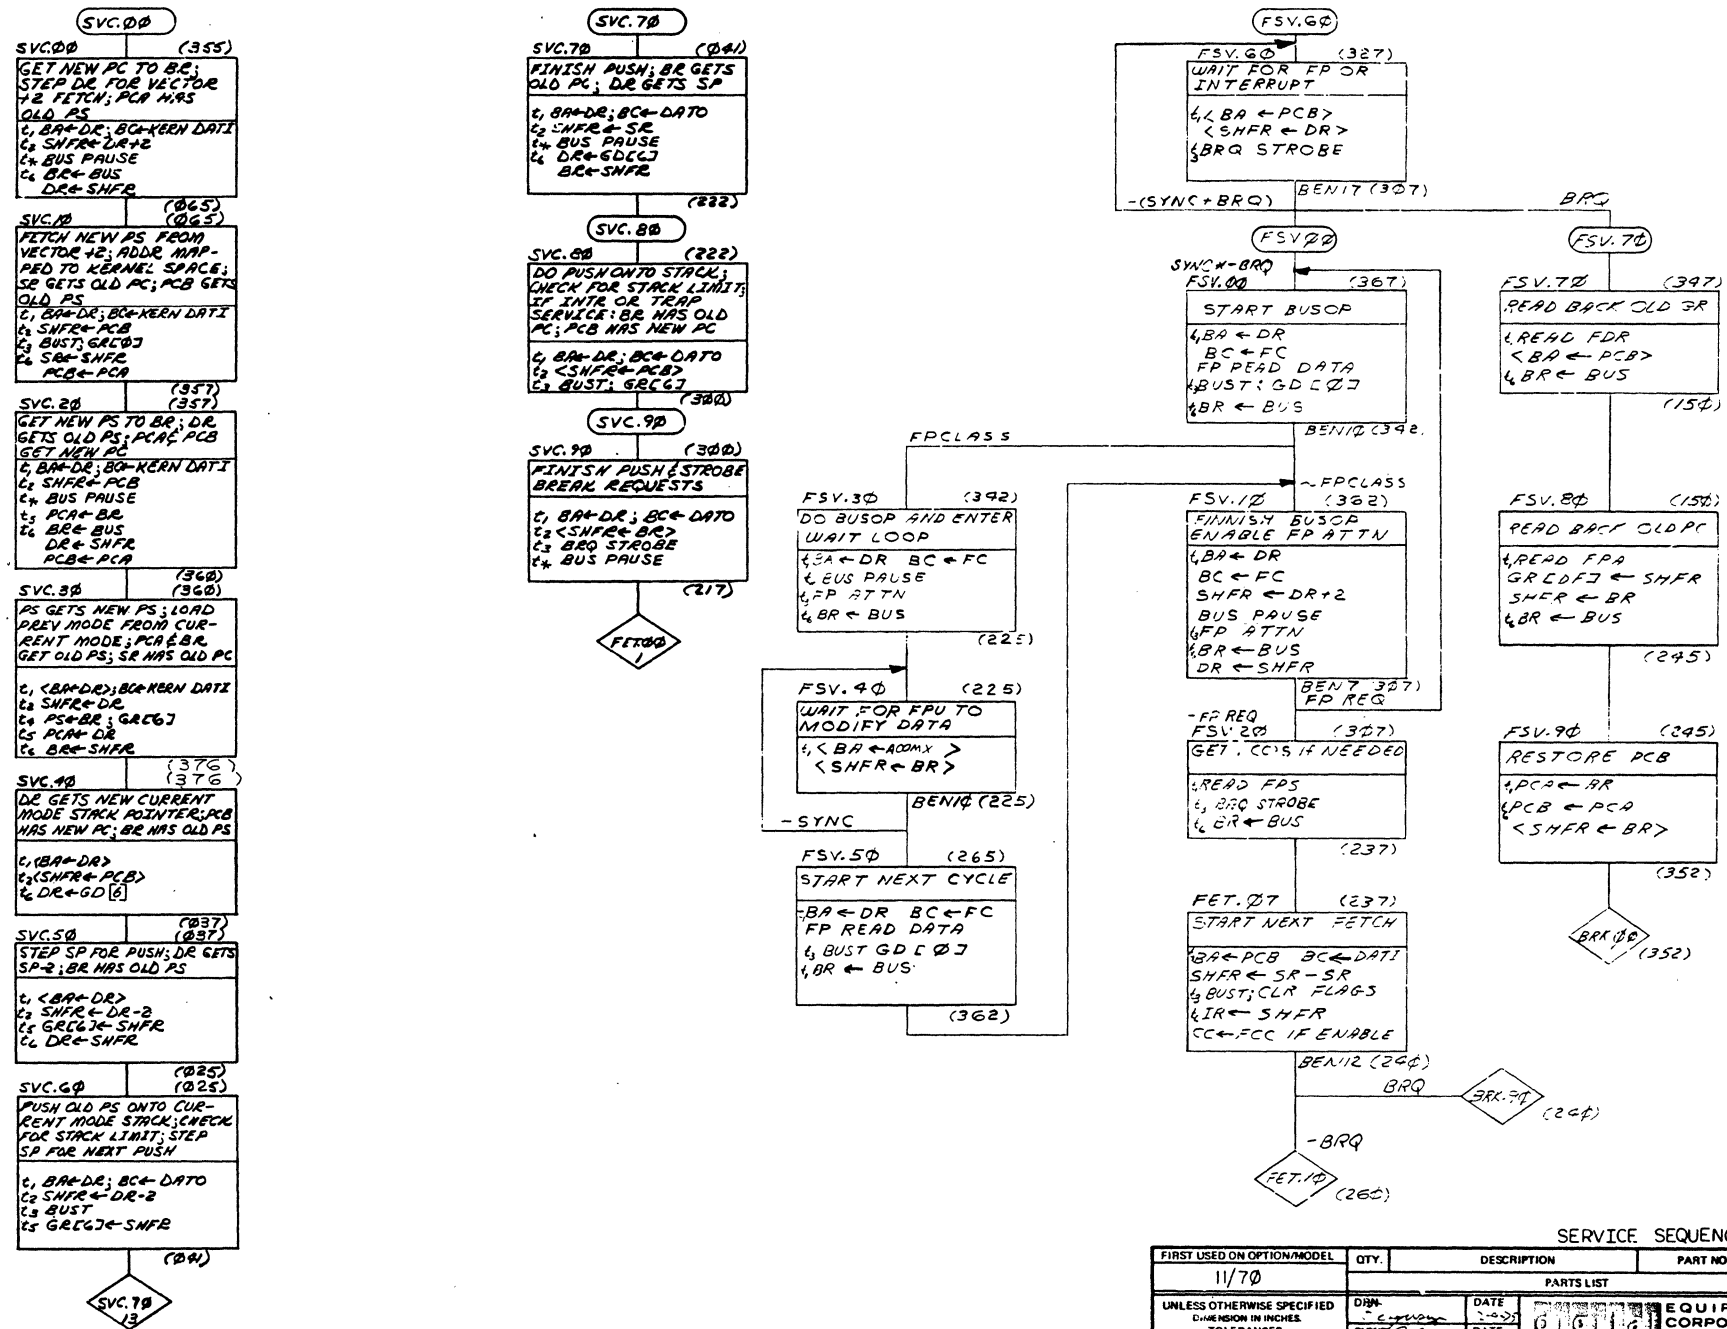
SVC.ØØ

SVC.ØØ (355)
GET NEW PC TO BR; STEP DR FOR VECTOR +2 FETCH; PCA HAS OLD PS
$t_1$ BA←DR; BC←KERN DATI
$t_2$ SHFR←DR+2
$t_4$ BUS PAUSE
$t_6$ BR←BUS
DR←SHFR
(Ø65)

SVC.1Ø (Ø65)
FETCH NEW PS FROM VECTOR +2; ADDR MAPPED TO KERNEL SPACE; SR GETS OLD PC; PCB GETS OLD PS
$t_1$ BA←DR; BC←KERN DATI
$t_2$ SHFR←PCB
$t_3$ BUST; GR[Ø]
$t_6$ SR←SHFR
PCB←PCA
(357)

SVC.2Ø (357)
GET NEW PS TO BR; DR GETS OLD PS; PCA & PCB GET NEW PC
$t_1$ BA←DR; BC←KERN DATI
$t_2$ SHFR←PCB
$t_4$ BUS PAUSE
$t_5$ PCA←BR
$t_6$ BR←BUS
DR←SHFR
PCB←PCA
(36Ø)

SVC.3Ø (36Ø)
PS GETS NEW PS; LOAD PREV MODE FROM CURRENT MODE; PCA & BR GET OLD PS; SR HAS OLD PC
$t_1$ <BA←DR>; BC←KERN DATI
$t_2$ SHFR←DR
$t_4$ PS←BR; GR[6]
$t_5$ PCA←DR
$t_6$ BR←SHFR
(376)

SVC.4Ø (376)
DR GETS NEW CURRENT MODE STACK POINTER; PCB HAS NEW PC; BR HAS OLD PS
$t_1$ <BA←DR>
$t_2$ <SHFR←PCB>
$t_6$ DR←GD[6]
(Ø37)

SVC.5Ø (Ø37)
STEP SP FOR PUSH; DR GETS SP-2; BR HAS OLD PS
$t_1$ <BA←DR>
$t_2$ SHFR←DR-2
$t_5$ GR[6]←SHFR
$t_6$ DR←SHFR
(Ø25)

SVC.6Ø (Ø25)
PUSH OLD PS ONTO CURRENT MODE STACK; CHECK FOR STACK LIMIT; STEP SP FOR NEXT PUSH
$t_1$ BA←DR; BC←DATO
$t_2$ SHFR←DR-2
$t_3$ BUST
$t_5$ GR[6]←SHFR
(Ø41)

SVC.7Ø
13

SVC.7Ø

SVC.7Ø (Ø41)
FINISH PUSH; BR GETS OLD PC; DR GETS SP
$t_1$ BA←DR; BC←DATO
$t_2$ SHFR←SR
$t_4$ BUS PAUSE
$t_6$ DR←GD[6]
BR←SHFR
(222)

SVC.8Ø

SVC.8Ø (222)
DO PUSH ONTO STACK; CHECK FOR STACK LIMIT; IF INTR OR TRAP SERVICE: BR HAS OLD PC; PCB HAS NEW PC
$t_1$ BA←DR; BC←DATO
$t_2$ <SHFR←PCB>
$t_3$ BUST; GR[6]
(3ØØ)

SVC.9Ø

SVC.9Ø (3ØØ)
FINISH PUSH & STROBE BREAK REQUESTS
$t_1$ BA←DR; BC←DATO
$t_2$ <SHFR←BR>
$t_3$ BRQ STROBE
$t_4$ BUS PAUSE
(217)

FETØØ
1

FSV.6Ø

FSV.6Ø (327)
WAIT FOR FP OR INTERRUPT
$t_1$ <BA←PCB>
<SHFR←DR>
$t_3$ BRQ STROBE
BENIT (3Ø7)
-(SYNC+BRQ)
BRQ

FSVØØ
SYNC*-BRQ
FSV.ØØ (367)
START BUSOP
$t_1$ BA←DR
BC←FC
FP READ DATA
$t_3$ BUST: GD[Ø]
$t_6$ BR←BUS
BENIØ (342)

FPCLASS
~FPCLASS

FSV.3Ø (342)
DO BUSOP AND ENTER WAIT LOOP
$t_1$ BA←DR BC←FC
$t_4$ BUS PAUSE
$t_5$ FP ATTN
$t_6$ BR←BUS
(225)

FSV.4Ø (225)
WAIT FOR FPU TO MODIFY DATA
$t_1$ <BA←ADDMX>
<SHFR←BR>
BENIØ (225)
-SYNC

FSV.5Ø (265)
START NEXT CYCLE
$t_1$ BA←DR BC←FC
FP READ DATA
$t_3$ BUST GD[Ø]
$t_6$ BR←BUS
(362)

FSV.1Ø (362)
FINNISH BUSOP ENABLE FP ATTN
$t_1$ BA←DR
BC←FC
SHFR←DR+2
BUS PAUSE
$t_5$ FP ATTN
$t_6$ BR←BUS
DR←SHFR
BEN7 (3Ø7)
FP REQ

-FP REQ
FSV.2Ø (3Ø7)
GET . CC'S IF NEEDED
$t_1$ READ FPS
$t_3$ BRQ STROBE
$t_6$ BR←BUS
(237)

FET.Ø7 (237)
START NEXT FETCH
$t_1$ BA←PCB BC←DATI
SHFR←SR-SR
$t_3$ BUST; CLR FLAGS
$t_6$ IR←SHFR
CC←FCC IF ENABLE
BEN12 (24Ø)
BRQ
BRK.9Ø (24Ø)
-BRQ
FET.1Ø (26Ø)

FSV.7Ø

FSV.7Ø (347)
READ BACK OLD BR
$t_1$ READ FDR
<BA←PCB>
$t_6$ BR←BUS
(15Ø)

FSV.8Ø (15Ø)
READ BACK OLD PC
$t_1$ READ FPA
GR[DF]←SHFR
SHFR←BR
$t_6$ BR←BUS
(245)

FSV.9Ø (245)
RESTORE PCB
$t_1$ PCA←BR
$t_5$ PCB←PCA
<SHFR←BR>
(352)

BRKØØ (352)

SERVICE SEQUENC

| FIRST USED ON OPTION/MODEL | QTY. | DESCRIPTION | PART NO |
|---|---|---|---|
| 11/7Ø | | PARTS LIST | |
| UNLESS OTHERWISE SPECIFIED DIMENSION IN INCHES. | DRN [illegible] | DATE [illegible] | EQUIP CORPO |